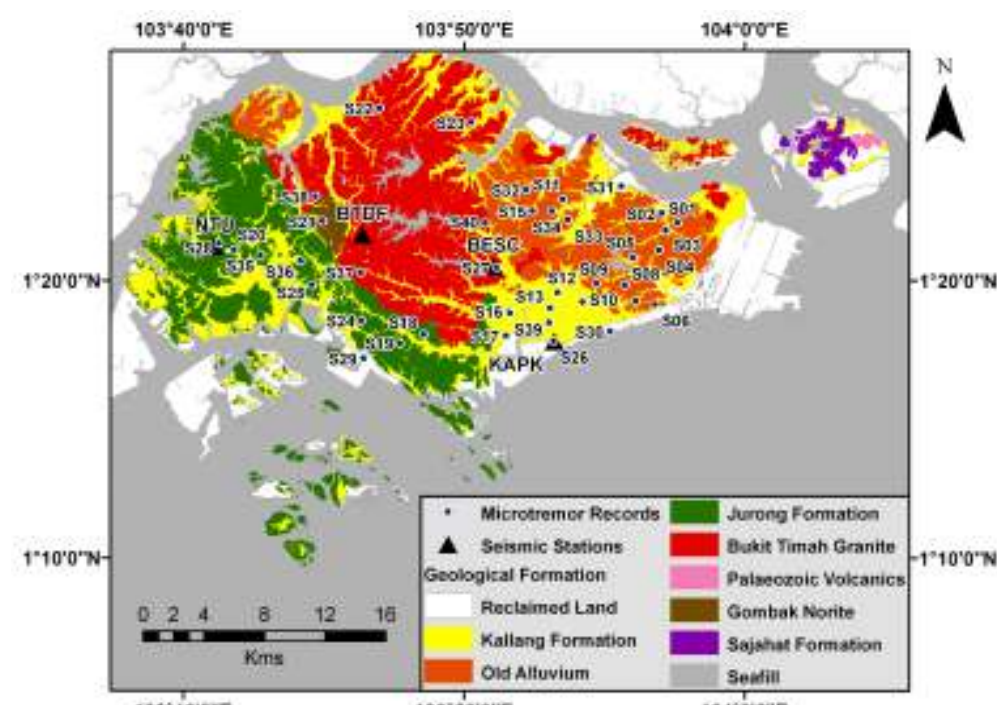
103°40'0"E
103°50'0"E
104°0'0"E

N

S22
S23
S38
BTDF
NTU
S20
S21
S28
S35
S36
S37
S25
S24
S18
S19
S29
S32
S11
S31
S15
S34
S40
S02
S07
BESC
S33
S01
S03
S27
S12
S09
S08
S04
S13
S10
S16
S39
S06
S17
S30
KAPK
S26

1°20'0"N
1°20'0"N
1°10'0"N
1°10'0"N

0 2 4 8 12 16
Kms

Microtremor Records
Seismic Stations
Geological Formation
Reclaimed Land
Kallang Formation
Old Alluvium
Jurong Formation
Bukit Timah Granite
Palaeozoic Volcanics
Gombak Norite
Sajahat Formation
Seafill